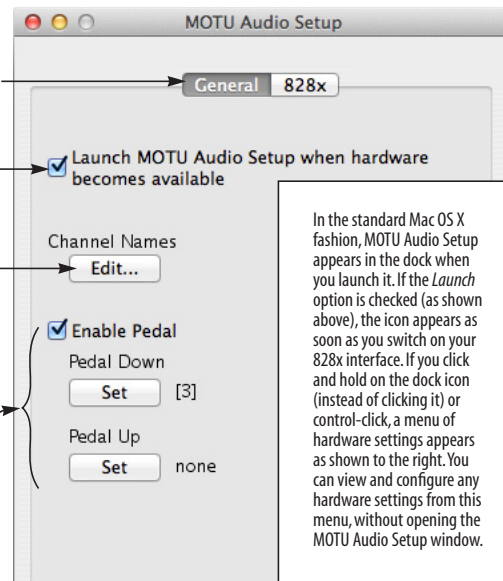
MOTU Audio Setup

General 828x

Launch MOTU Audio Setup when hardware becomes available

Channel Names

Edit...

Enable Pedal

Pedal Down

Set [3]

Pedal Up

Set none

In the standard Mac OS X fashion, MOTU Audio Setup appears in the dock when you launch it. If the *Launch* option is checked (as shown above), the icon appears as soon as you switch on your 828x interface. If you click and hold on the dock icon (instead of clicking it) or control-click, a menu of hardware settings appears as shown to the right. You can view and configure any hardware settings from this menu, without opening the MOTU Audio Setup window.